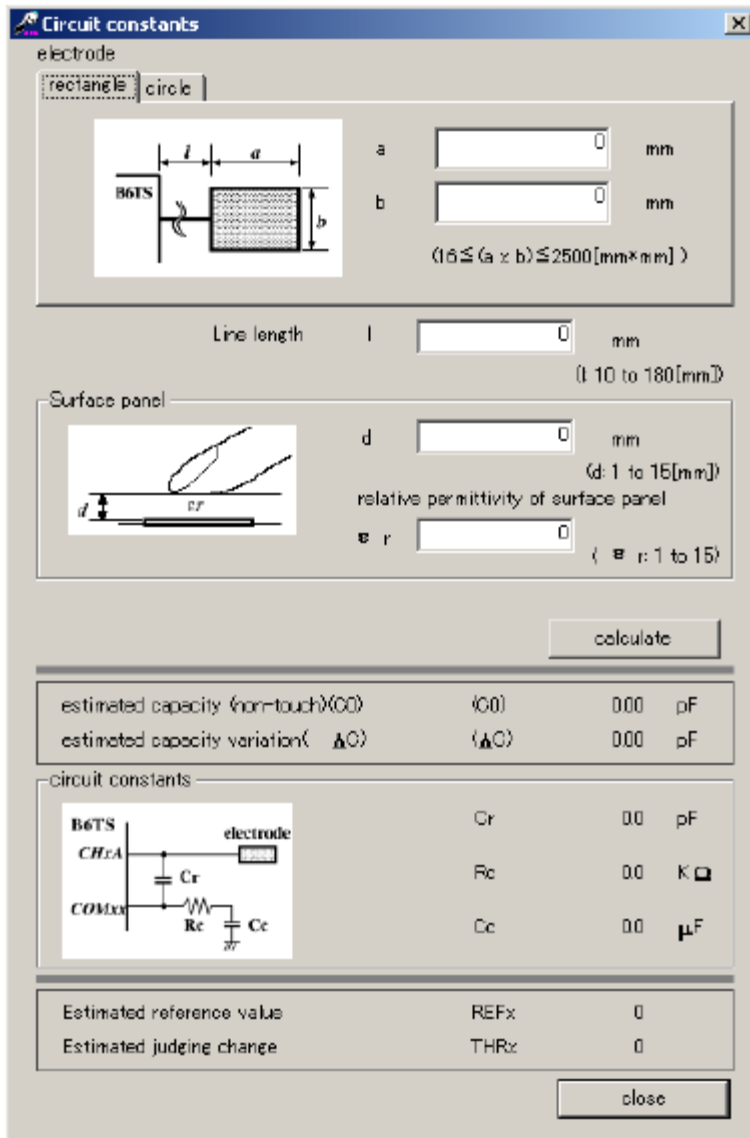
Circuit constants
electrode
rectangle | circle

$l$ $a$
B6TS
$b$

a 0 mm
b 0 mm
(16≦(a x b)≦2500[mm*mm])

Line length l 0 mm
(l: 10 to 180[mm])

Surface panel

$d$ $\varepsilon r$

d 0 mm
(d: 1 to 15[mm])
relative permittivity of surface panel
ε r 0
( ε r: 1 to 15)

calculate

estimated capacity (non-touch)(C0) (C0) 0.00 pF
estimated capacity variation( ΔC) (ΔC) 0.00 pF

circuit constants

B6TS
CHxA
electrode
Cr
COMxx
Rc
Cc

Cr 0.0 pF
Rc 0.0 KΩ
Cc 0.0 μF

Estimated reference value REFx 0
Estimated judging change THRx 0

close